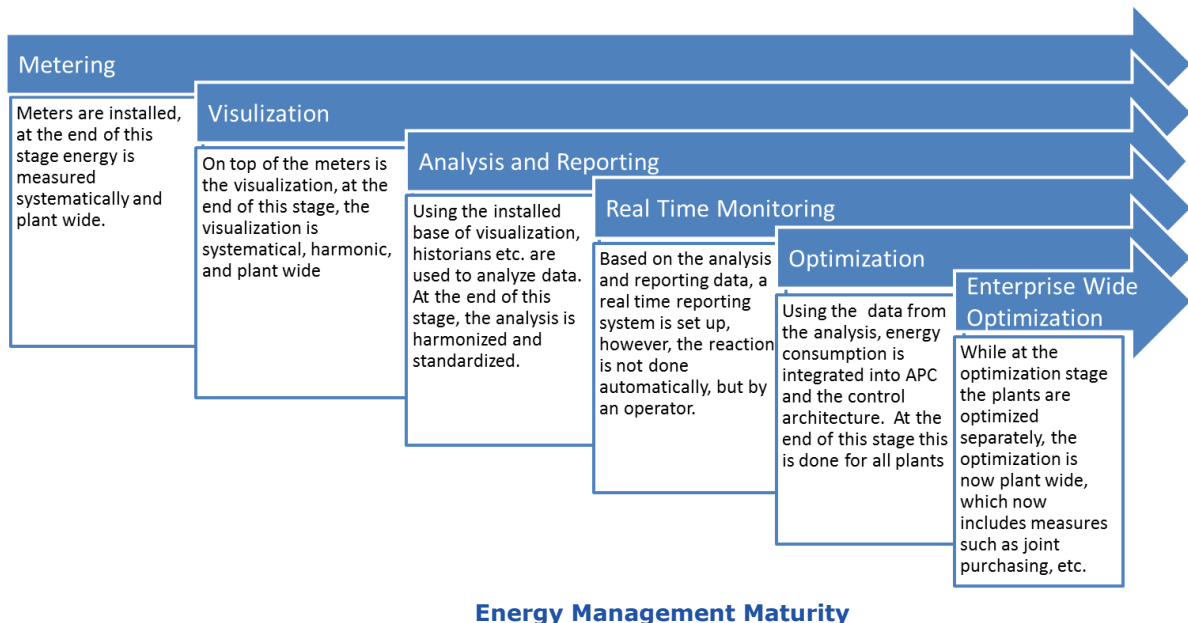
Metering

Meters are installed, at the end of this stage energy is measured systematically and plant wide.

Visulization

On top of the meters is the visualization, at the end of this stage, the visualization is systematical, harmonic, and plant wide

Analysis and Reporting

Using the installed base of visualization, historians etc. are used to analyze data. At the end of this stage, the analysis is harmonized and standardized.

Real Time Monitoring

Based on the analysis and reporting data, a real time reporting system is set up, however, the reaction is not done automatically, but by an operator.

Optimization

Using the data from the analysis, energy consumption is integrated into APC and the control architecture. At the end of this stage this is done for all plants

Enterprise Wide Optimization

While at the optimization stage the plants are optimized separately, the optimization is now plant wide, which now includes measures such as joint purchasing, etc.

Energy Management Maturity